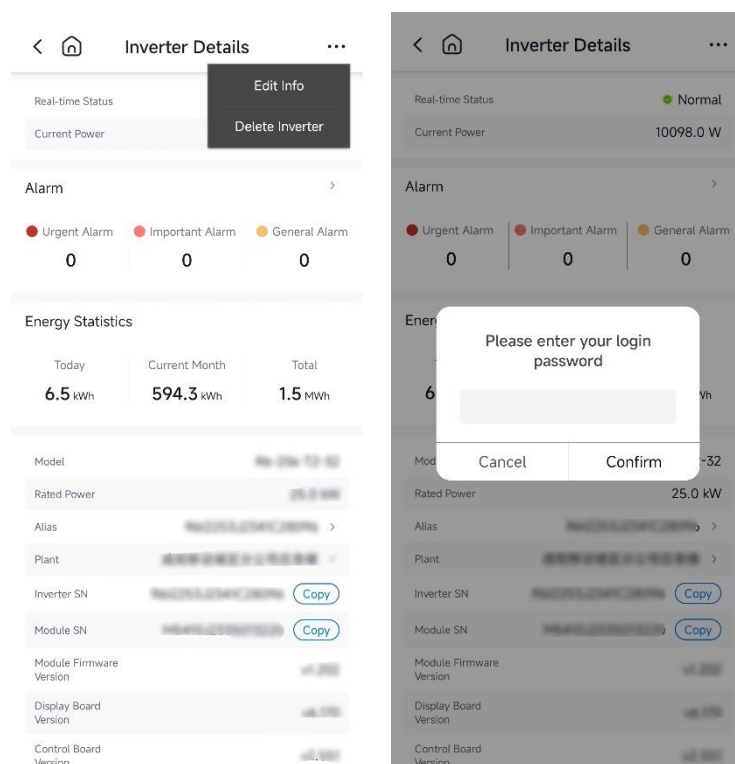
< Inverter Details ···

Edit Info

Delete Inverter

Real-time Status

Current Power

Alarm >

Urgent Alarm 0

Important Alarm 0

General Alarm 0

Energy Statistics

Today 6.5 kWh

Current Month 594.3 kWh

Total 1.5 MWh

Model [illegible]

Rated Power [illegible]

Alias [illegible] >

Plant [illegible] >

Inverter SN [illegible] Copy

Module SN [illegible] Copy

Module Firmware Version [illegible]

Display Board Version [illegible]

Control Board Version

< Inverter Details ···

Real-time Status Normal

Current Power 10098.0 W

Alarm >

Urgent Alarm 0

Important Alarm 0

General Alarm 0

Ener

6

Please enter your login password

Cancel Confirm

Mod -32

Rated Power 25.0 kW

Alias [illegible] >

Plant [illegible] >

Inverter SN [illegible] Copy

Module SN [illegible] Copy

Module Firmware Version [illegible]

Display Board Version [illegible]

Control Board Version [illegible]